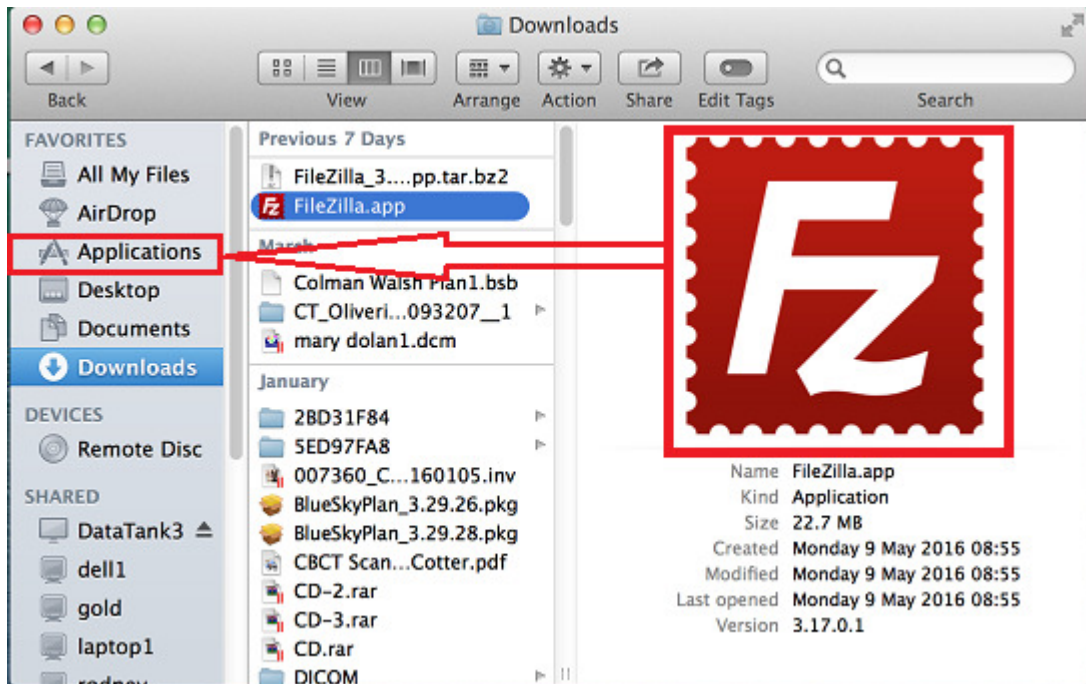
Downloads

Back

View

Arrange

Action

Share

Edit Tags

Search

FAVORITES
All My Files
AirDrop
Applications
Desktop
Documents
Downloads

DEVICES
Remote Disc

SHARED
DataTank3
dell1
gold
laptop1
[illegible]

Previous 7 Days
FileZilla_3....pp.tar.bz2
FileZilla.app

March
Colman Walsh Plan1.bsb
CT_Oliveri...093207__1
mary dolan1.dcm

January
2BD31F84
5ED97FA8
007360_C...160105.inv
BlueSkyPlan_3.29.26.pkg
BlueSkyPlan_3.29.28.pkg
CBCT Scan...Cotter.pdf
CD-2.rar
CD-3.rar
CD.rar
DICOM

Fz

| | |
|---|---|
| Name | FileZilla.app |
| Kind | Application |
| Size | 22.7 MB |
| Created | Monday 9 May 2016 08:55 |
| Modified | Monday 9 May 2016 08:55 |
| Last opened | Monday 9 May 2016 08:55 |
| Version | 3.17.0.1 |